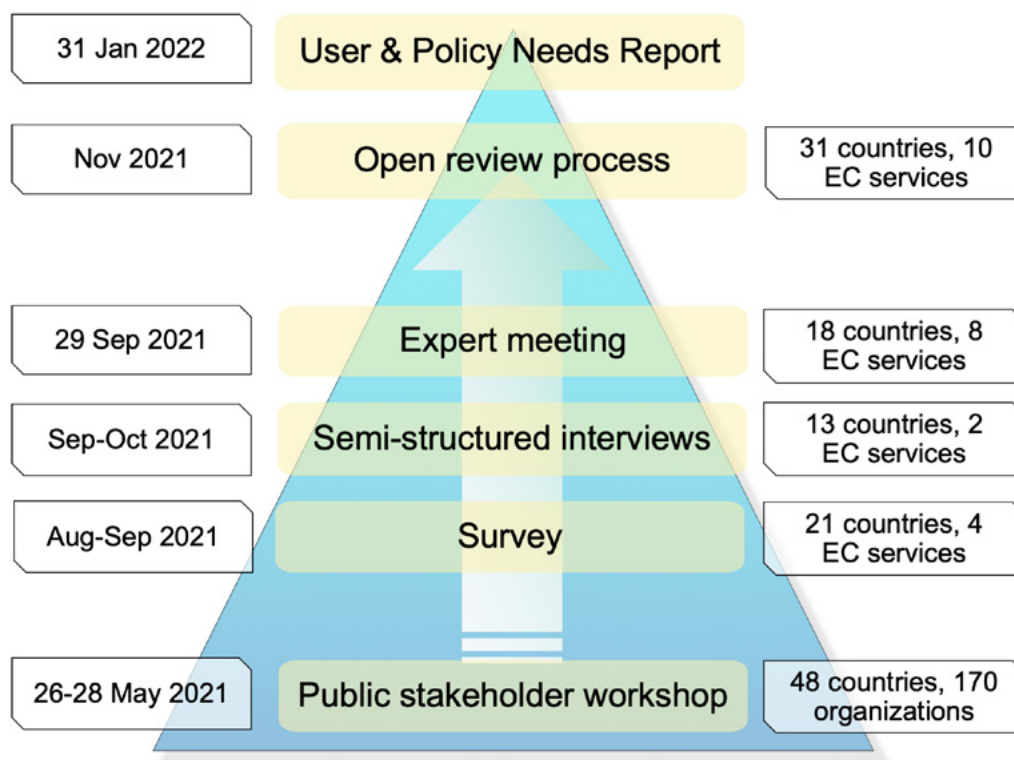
31 Jan 2022

User & Policy Needs Report

Nov 2021

Open review process

31 countries, 10 EC services

29 Sep 2021

Expert meeting

18 countries, 8 EC services

Sep-Oct 2021

Semi-structured interviews

13 countries, 2 EC services

Aug-Sep 2021

Survey

21 countries, 4 EC services

26-28 May 2021

Public stakeholder workshop

48 countries, 170 organizations